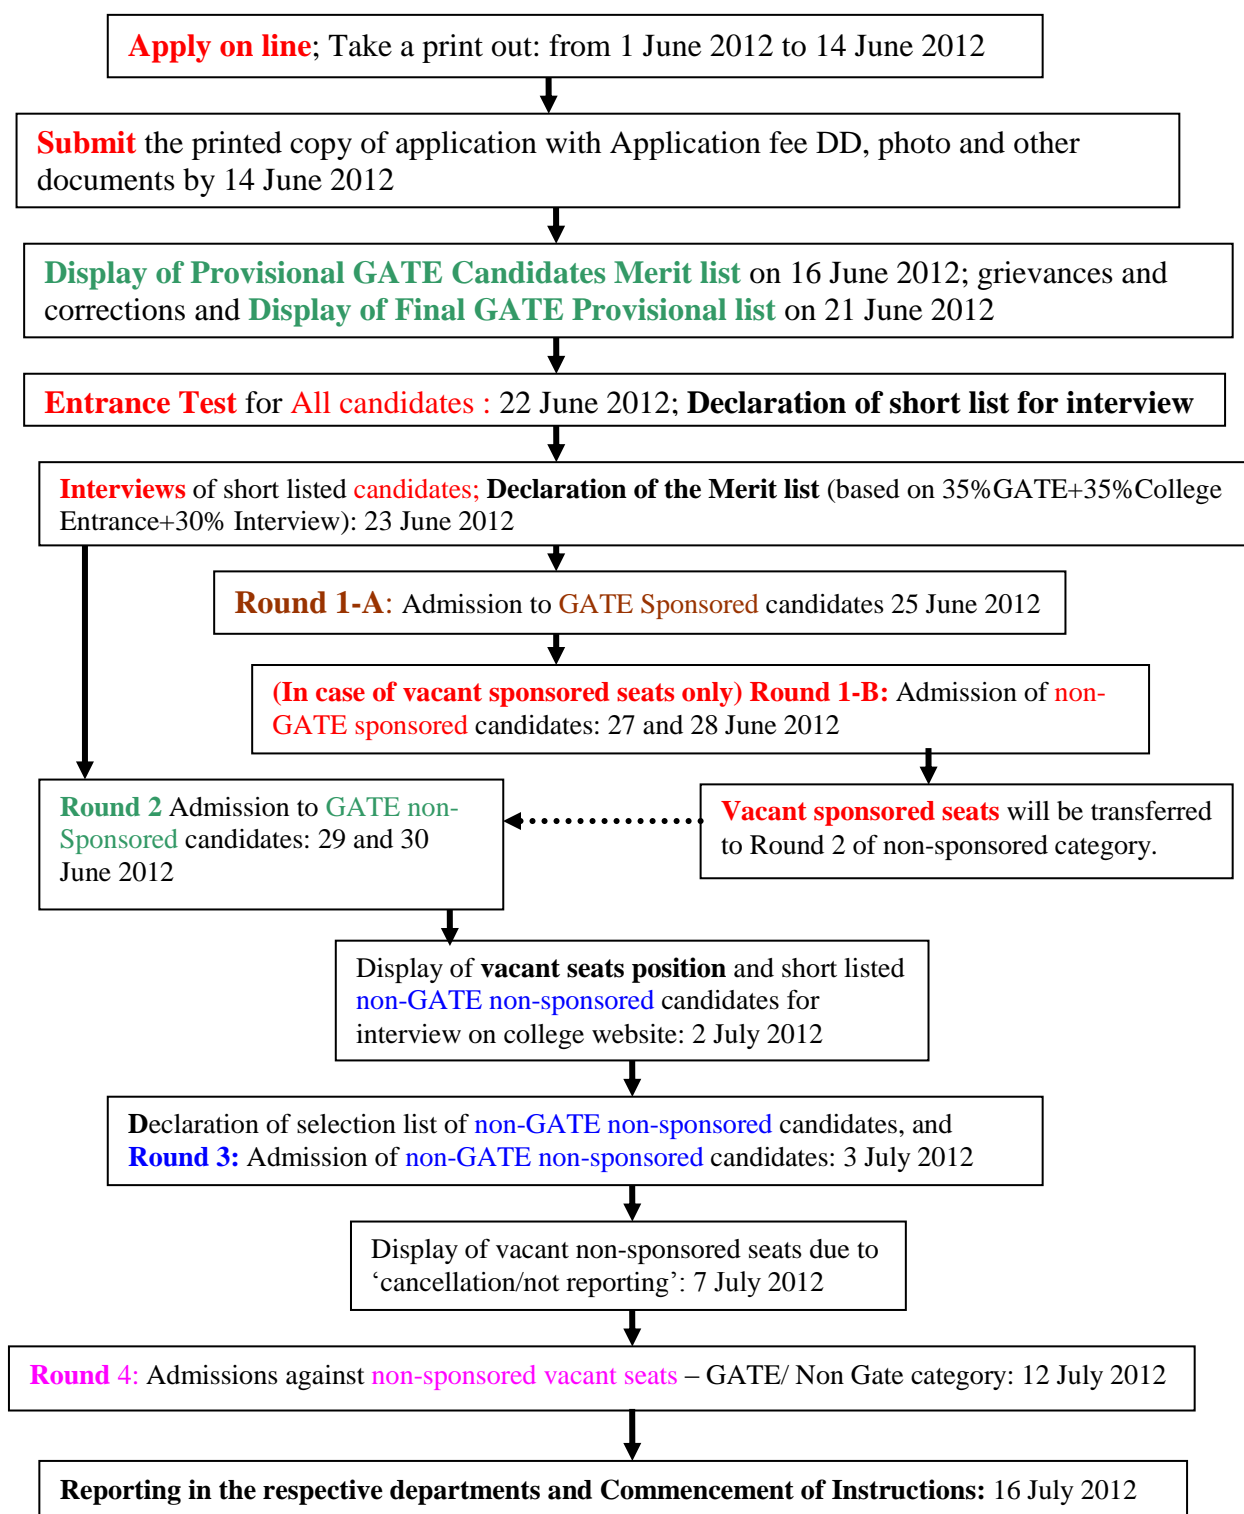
Apply on line; Take a print out: from 1 June 2012 to 14 June 2012

Submit the printed copy of application with Application fee DD, photo and other documents by 14 June 2012

Display of Provisional GATE Candidates Merit list on 16 June 2012; grievances and corrections and Display of Final GATE Provisional list on 21 June 2012

Entrance Test for All candidates : 22 June 2012; Declaration of short list for interview

Interviews of short listed candidates; Declaration of the Merit list (based on 35%GATE+35%College Entrance+30% Interview): 23 June 2012

Round 1-A: Admission to GATE Sponsored candidates 25 June 2012

(In case of vacant sponsored seats only) Round 1-B: Admission of non-GATE sponsored candidates: 27 and 28 June 2012

Round 2 Admission to GATE non-Sponsored candidates: 29 and 30 June 2012

Vacant sponsored seats will be transferred to Round 2 of non-sponsored category.

Display of vacant seats position and short listed non-GATE non-sponsored candidates for interview on college website: 2 July 2012

Declaration of selection list of non-GATE non-sponsored candidates, and Round 3: Admission of non-GATE non-sponsored candidates: 3 July 2012

Display of vacant non-sponsored seats due to ‘cancellation/not reporting’: 7 July 2012

Round 4: Admissions against non-sponsored vacant seats – GATE/ Non Gate category: 12 July 2012

Reporting in the respective departments and Commencement of Instructions: 16 July 2012